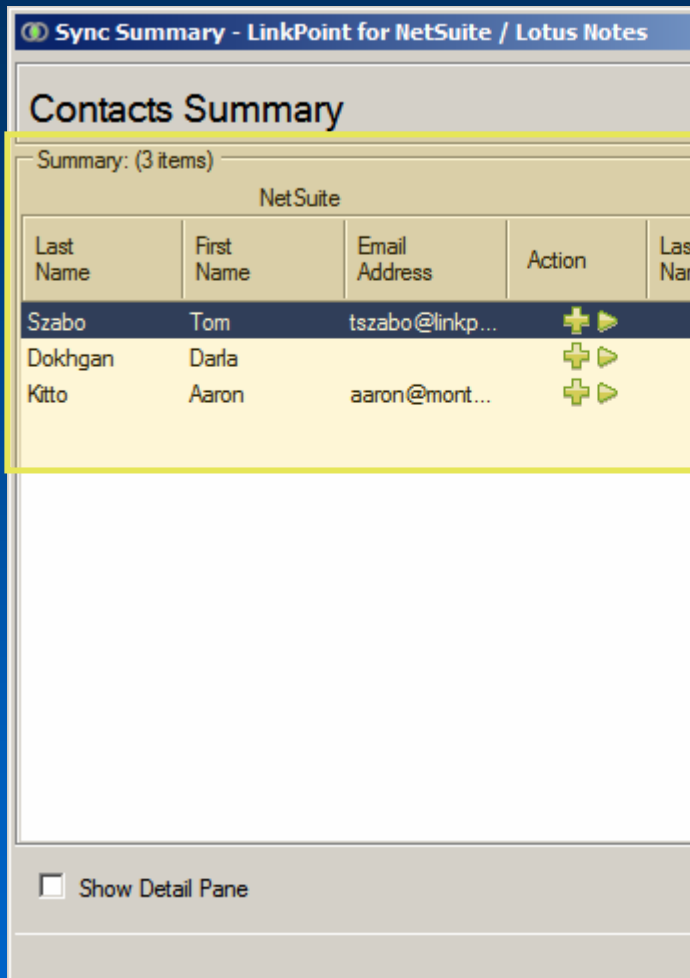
Sync Summary - LinkPoint for NetSuite / Lotus Notes

Contacts Summary

Summary: (3 items)

NetSuite

| Last Name | First Name | Email Address | Action | Las Nar |
|---|---|---|---|---|
| Szabo | Tom | tszabo@linkp... | | |
| Dokhgan | Darla | | | |
| Kitto | Aaron | aaron@mont... | | |

Show Detail Pane